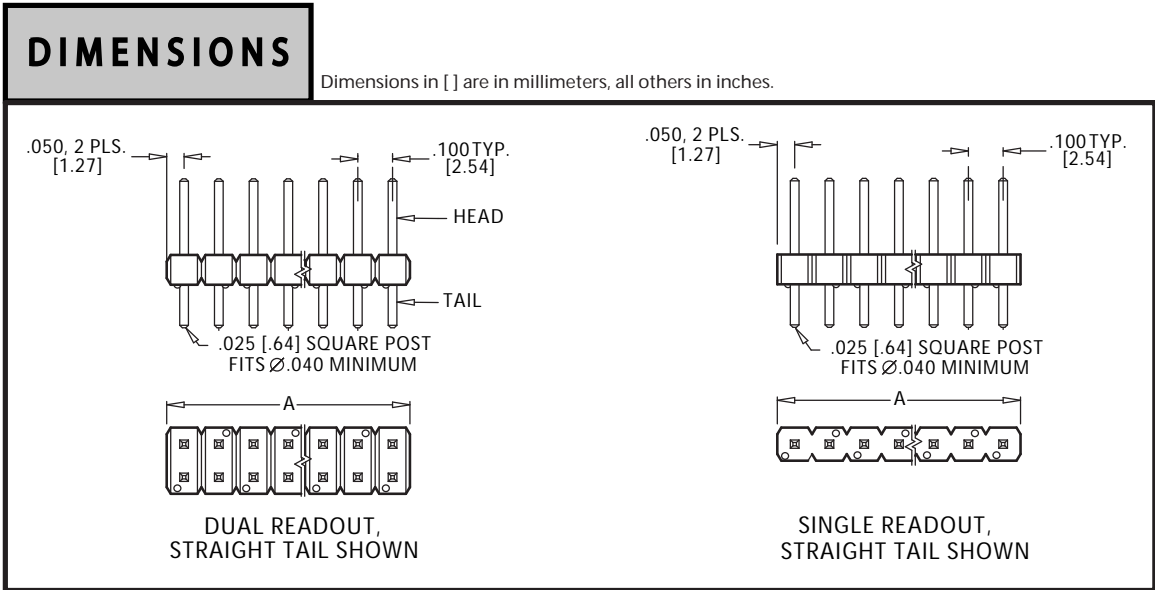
DIMENSIONS

Dimensions in [ ] are in millimeters, all others in inches.

.050, 2 PLS. [1.27]

.100 TYP. [2.54]

HEAD

TAIL

.025 [.64] SQUARE POST FITS $\varnothing$.040 MINIMUM

A

DUAL READOUT, STRAIGHT TAIL SHOWN

.050, 2 PLS. [1.27]

.100 TYP. [2.54]

.025 [.64] SQUARE POST FITS $\varnothing$.040 MINIMUM

A

SINGLE READOUT, STRAIGHT TAIL SHOWN